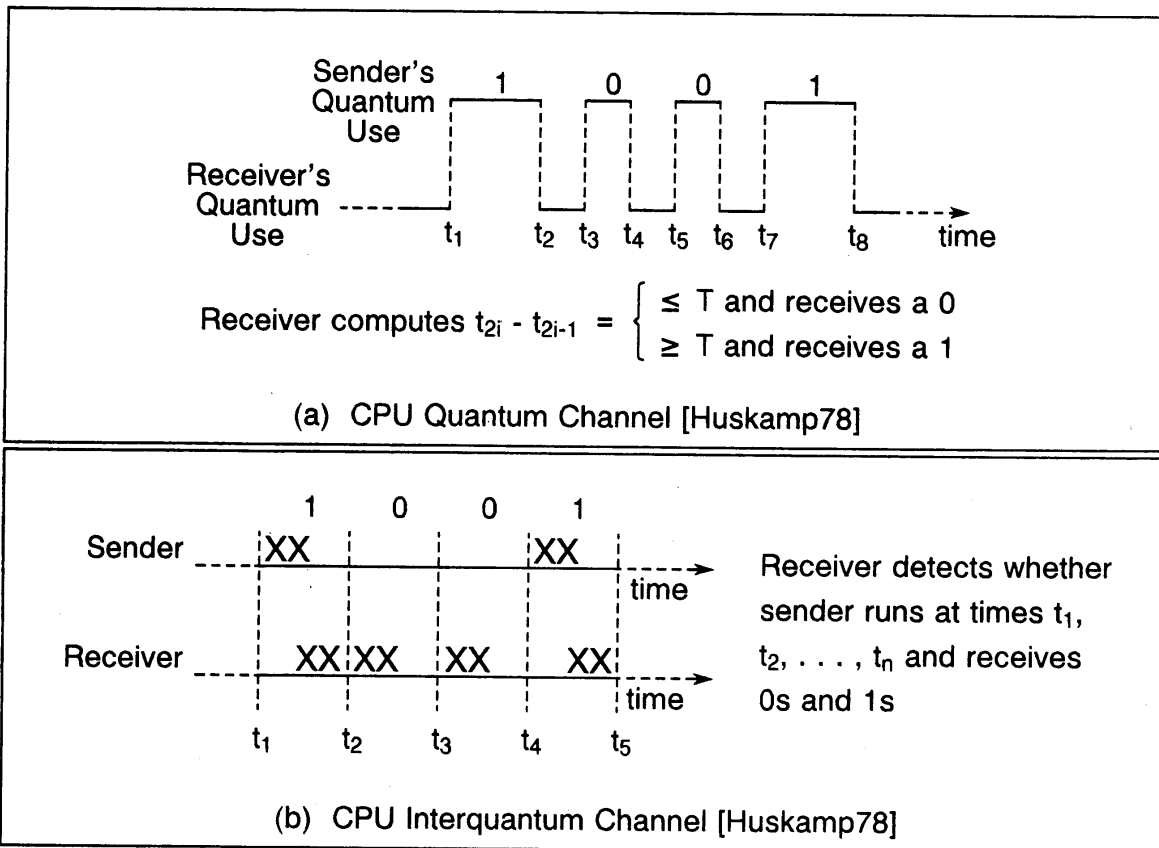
Sender's Quantum Use

1 0 0 1

Receiver's Quantum Use

$t_1$ $t_2$ $t_3$ $t_4$ $t_5$ $t_6$ $t_7$ $t_8$ time

Receiver computes $t_{2i} - t_{2i-1} = \begin{cases} \leq T \text{ and receives a 0} \\ \geq T \text{ and receives a 1} \end{cases}$

(a) CPU Quantum Channel [Huskamp78]

1 0 0 1

Sender XX XX

time

Receiver XX XX XX XX

time

$t_1$ $t_2$ $t_3$ $t_4$ $t_5$

Receiver detects whether sender runs at times $t_1$, $t_2$, . . . , $t_n$ and receives 0s and 1s

(b) CPU Interquantum Channel [Huskamp78]